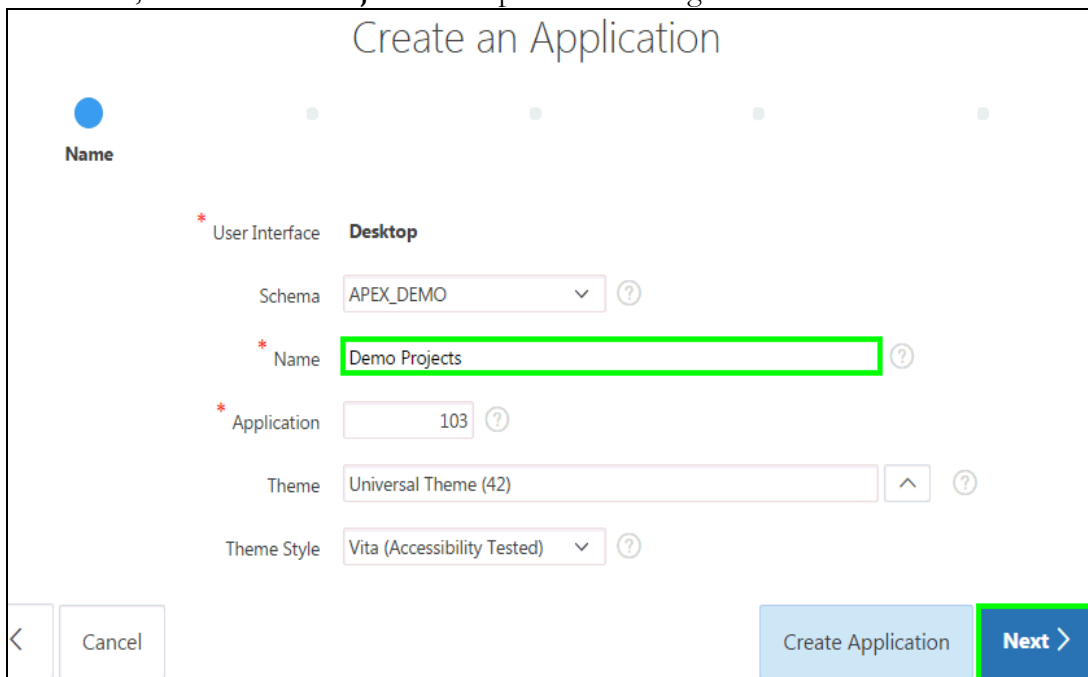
Create an Application

Name

* User Interface Desktop

Schema APEX_DEMO

* Name Demo Projects

* Application 103

Theme Universal Theme (42)

Theme Style Vita (Accessibility Tested)

<

Cancel

Create Application

Next >